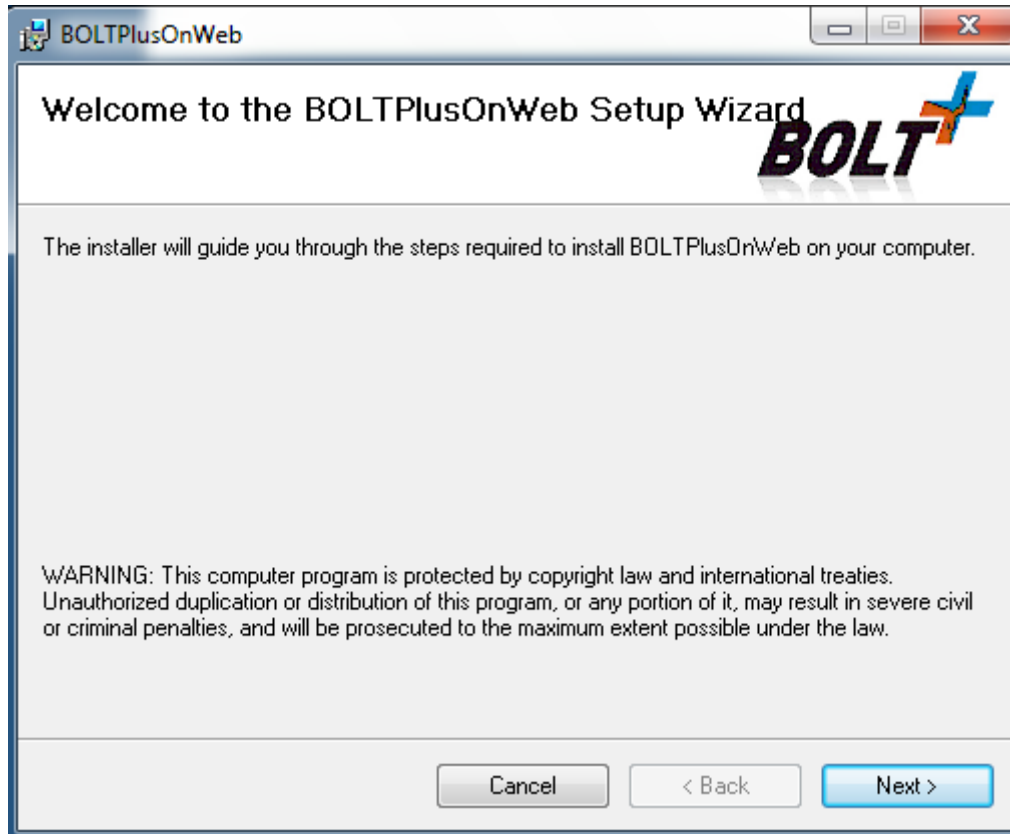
BOLTPlusOnWeb

Welcome to the BOLTPlusOnWeb Setup Wizard

BOLT

The installer will guide you through the steps required to install BOLTPlusOnWeb on your computer.

WARNING: This computer program is protected by copyright law and international treaties. Unauthorized duplication or distribution of this program, or any portion of it, may result in severe civil or criminal penalties, and will be prosecuted to the maximum extent possible under the law.

Cancel

< Back

Next >